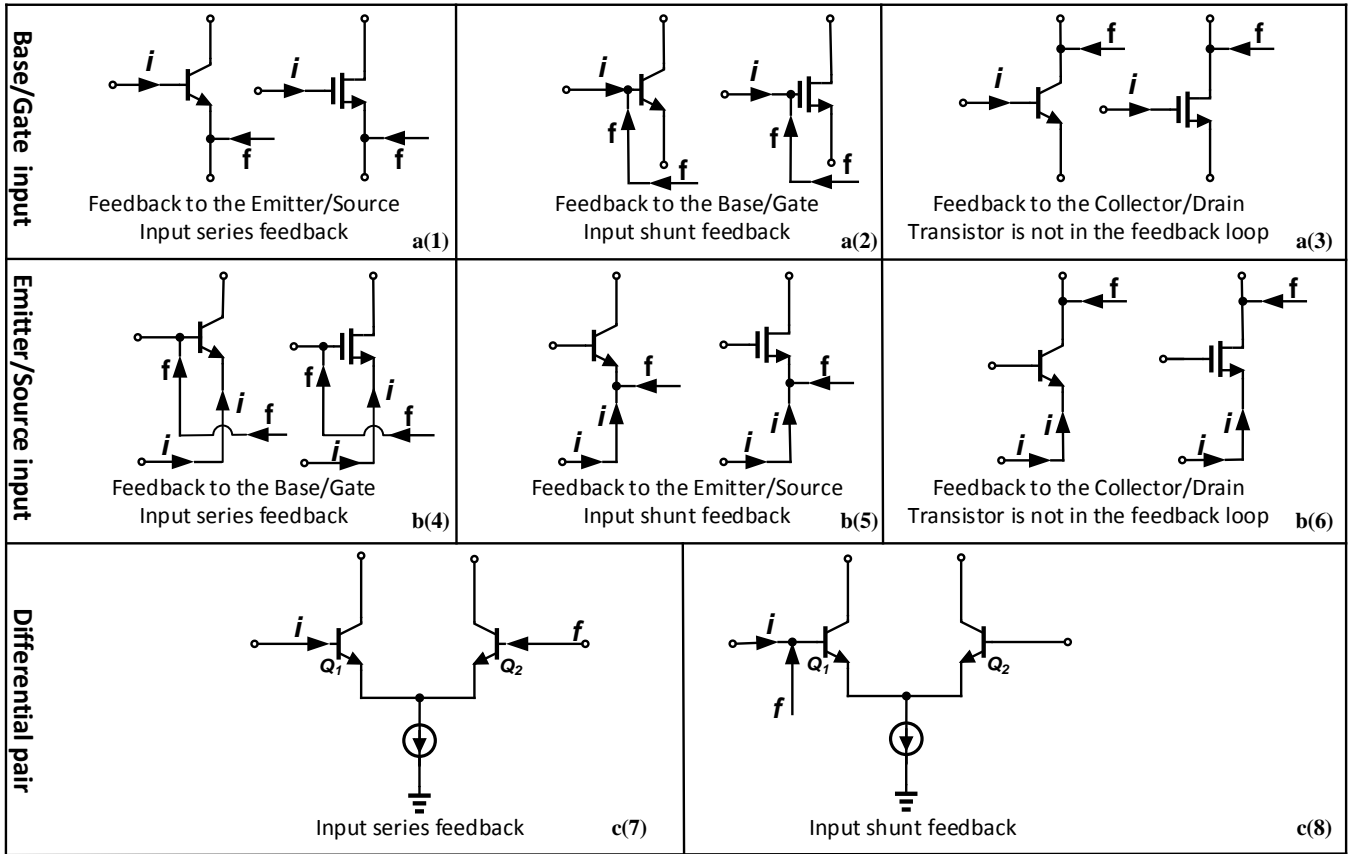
Base/Gate input

i
f
i
f
Feedback to the Emitter/Source
Input series feedback
a(1)

i
f
f
i
f
f
Feedback to the Base/Gate
Input shunt feedback
a(2)

f
f
i
i
Feedback to the Collector/Drain
Transistor is not in the feedback loop
a(3)

Emitter/Source input

f
i
f
i
f
i
f
i
Feedback to the Base/Gate
Input series feedback
b(4)

f
i
i
f
i
i
Feedback to the Emitter/Source
Input shunt feedback
b(5)

f
f
i
i
i
i
Feedback to the Collector/Drain
Transistor is not in the feedback loop
b(6)

Differential pair

i
$Q_1$
$Q_2$
f
Input series feedback
c(7)

i
f
$Q_1$
$Q_2$
Input shunt feedback
c(8)